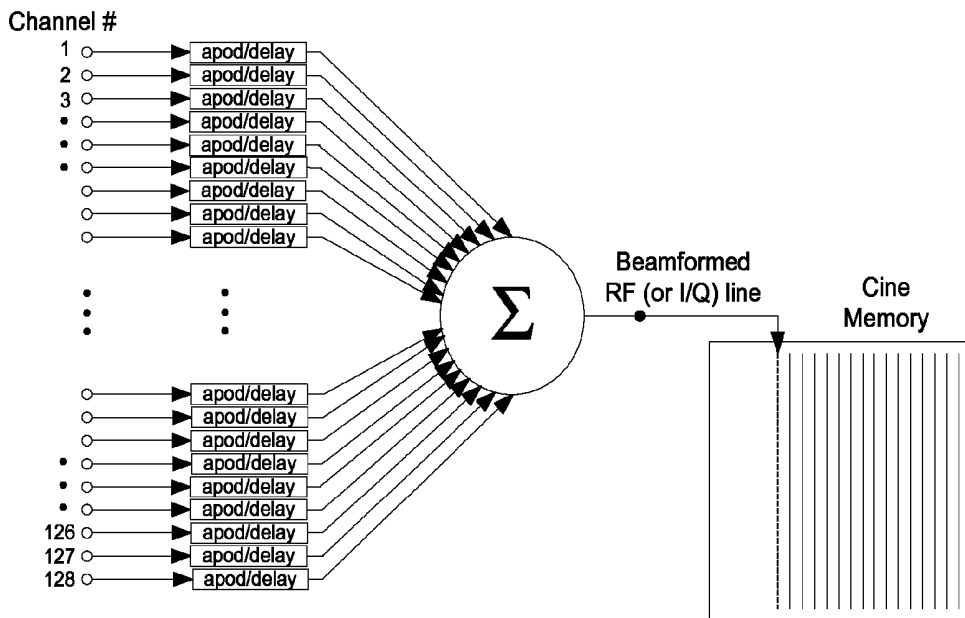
Channel #

1
2
3
•
•
•

apod/delay
apod/delay
apod/delay
apod/delay
apod/delay
apod/delay
apod/delay
apod/delay
apod/delay

$\Sigma$

Beamformed
RF (or I/Q) line

Cine
Memory

•
•
•

126
127
128

apod/delay
apod/delay
apod/delay
apod/delay
apod/delay
apod/delay
apod/delay
apod/delay
apod/delay